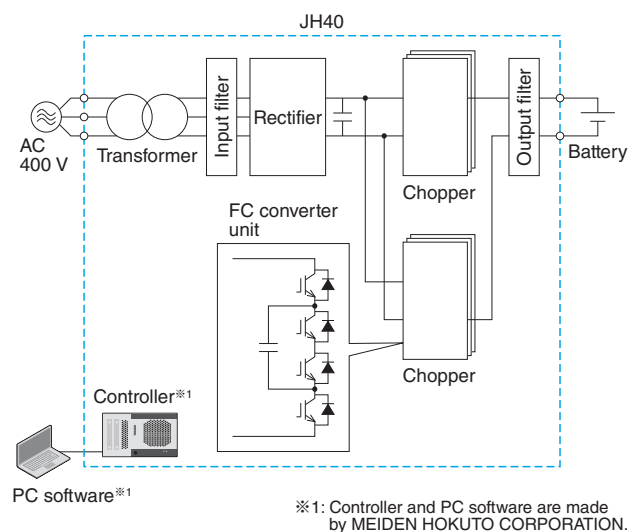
JH40

AC 400 V

Transformer

Input filter

Rectifier

Chopper

Output filter

Battery

FC converter unit

Chopper

Controller※1

PC software※1

※1: Controller and PC software are made by MEIDEN HOKUTO CORPORATION.